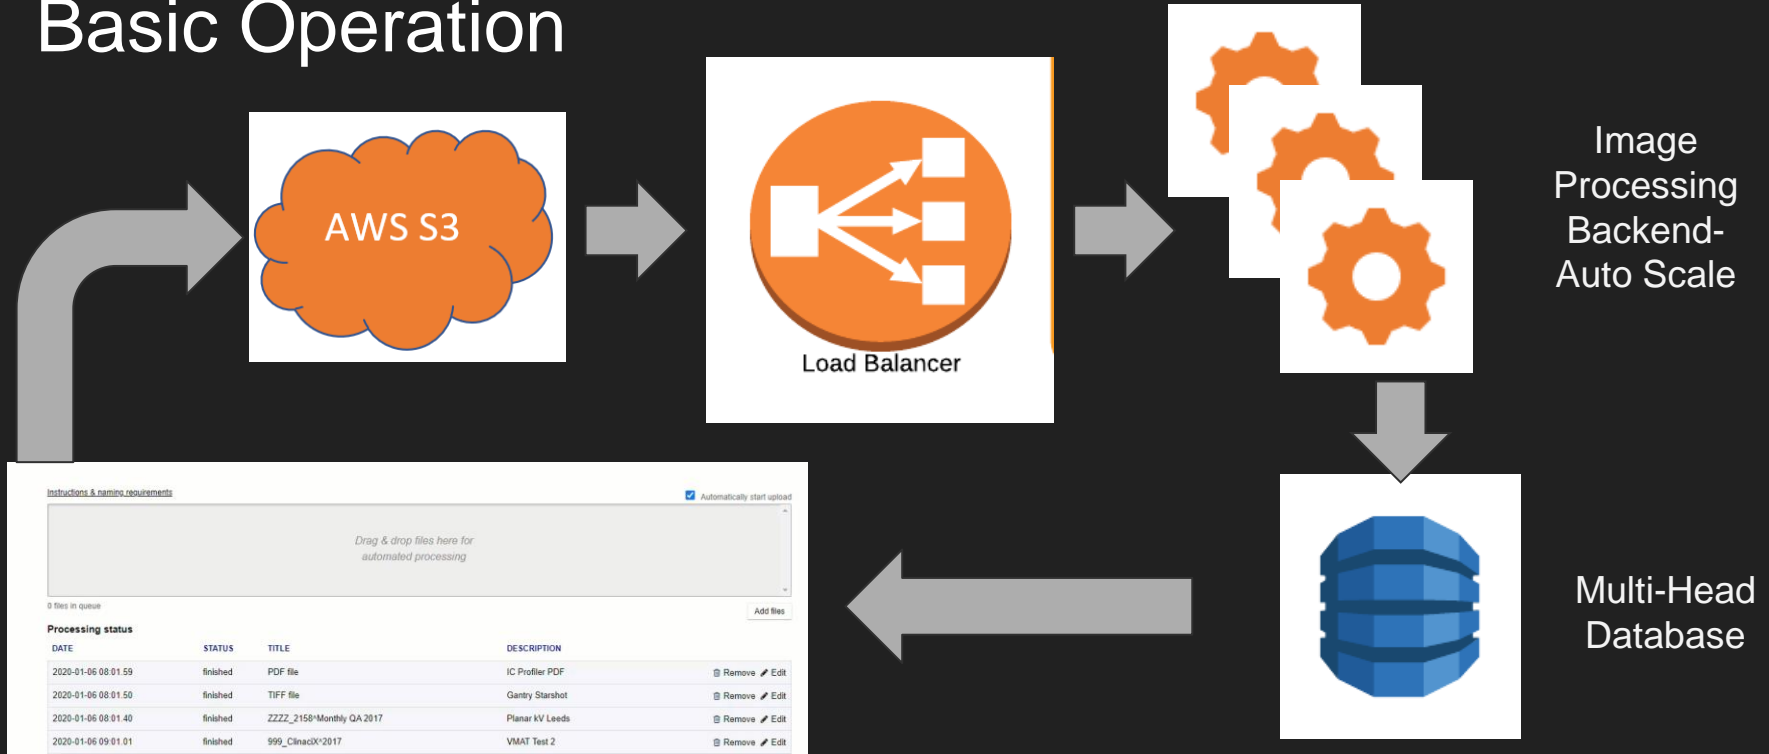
Basic Operation

AWS S3

Load Balancer

Image Processing Backend-Auto Scale

Multi-Head Database

Instructions & naming requirements

Automatically start upload

Drag & drop files here for automated processing

0 files in queue

Add files

Processing status

| DATE | STATUS | TITLE | DESCRIPTION | |
|---|---|---|---|---|
| 2020-01-06 08:01:59 | finished | PDF file | IC Profiler PDF | Remove Edit |
| 2020-01-06 08:01:50 | finished | TIFF file | Gantry Starshot | Remove Edit |
| 2020-01-06 08:01:40 | finished | ZZZZ_2158^Monthly QA 2017 | Planar kV Leeds | Remove Edit |
| 2020-01-06 09:01:01 | finished | 999_ClinaciX^2017 | VMAT Test 2 | Remove Edit |